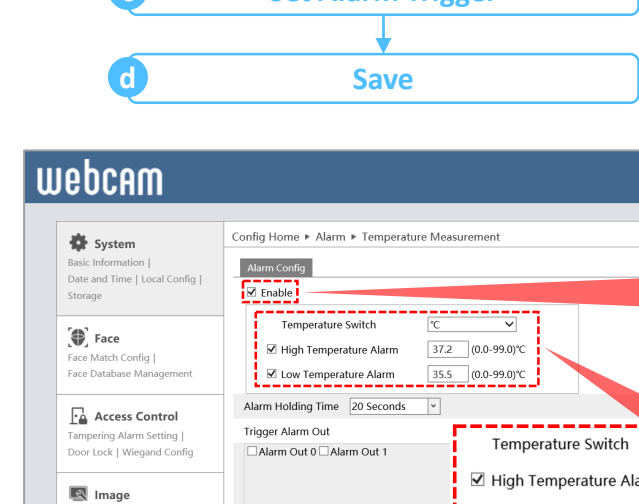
Set Alarm Trigger

d

Save

webcam

System
Basic Information | Date and Time | Local Config | Storage

Face
Face Match Config | Face Database Management

Access Control
Tampering Alarm Setting | Door Lock | Wiegand Config

Image

Config Home ▸ Alarm ▸ Temperature Measurement

Alarm Config

☑ Enable

Temperature Switch ℃

☑ High Temperature Alarm 37.2 (0.0-99.0)℃

☑ Low Temperature Alarm 35.5 (0.0-99.0)℃

Alarm Holding Time 20 Seconds

Trigger Alarm Out

☐ Alarm Out 0 ☐ Alarm Out 1

Temperature Switch

☑ High Temperature Ala